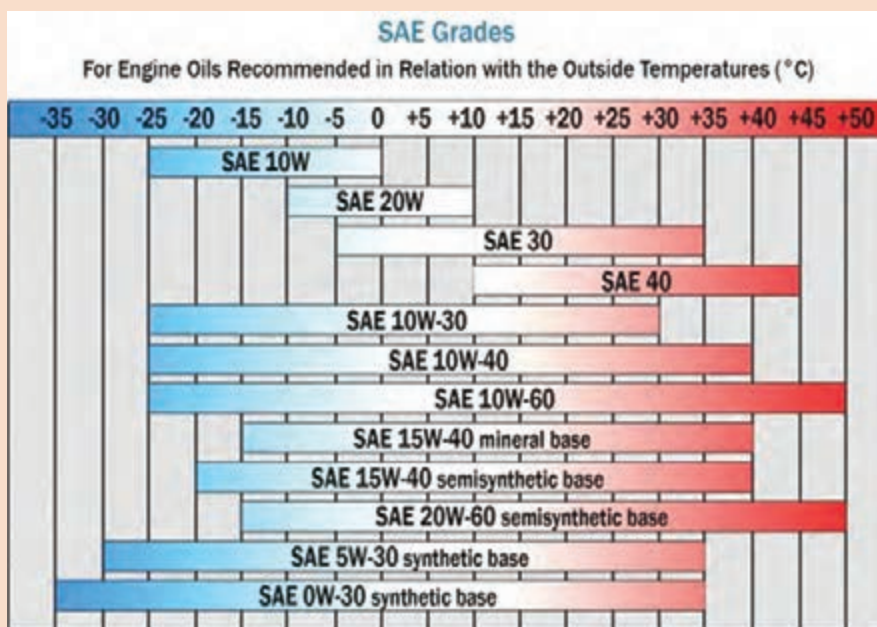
SAE Grades

For Engine Oils Recommended in Relation with the Outside Temperatures (°C)

-35 -30 -25 -20 -15 -10 -5 0 +5 +10 +15 +20 +25 +30 +35 +40 +45 +50

SAE 10W

SAE 20W

SAE 30

SAE 40

SAE 10W-30

SAE 10W-40

SAE 10W-60

SAE 15W-40 mineral base

SAE 15W-40 semisynthetic base

SAE 20W-60 semisynthetic base

SAE 5W-30 synthetic base

SAE 0W-30 synthetic base